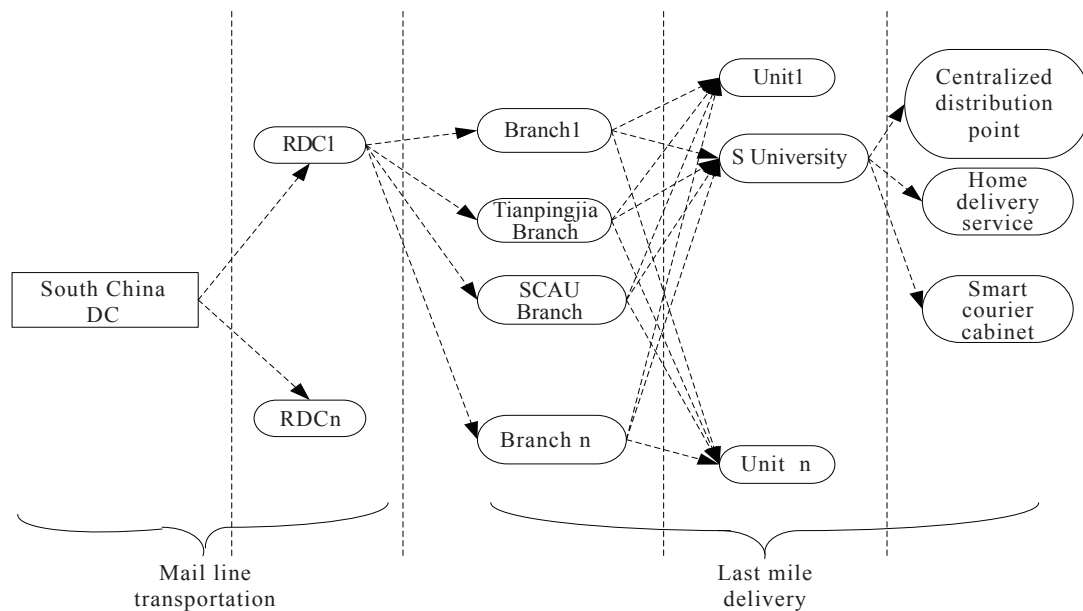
RDC1

South China DC

RDCn

Branch1

Tianpingjia Branch

SCAU Branch

Branch n

Unit1

S University

Unit n

Centralized distribution point

Home delivery service

Smart courier cabinet

Mail line transportation

Last mile delivery